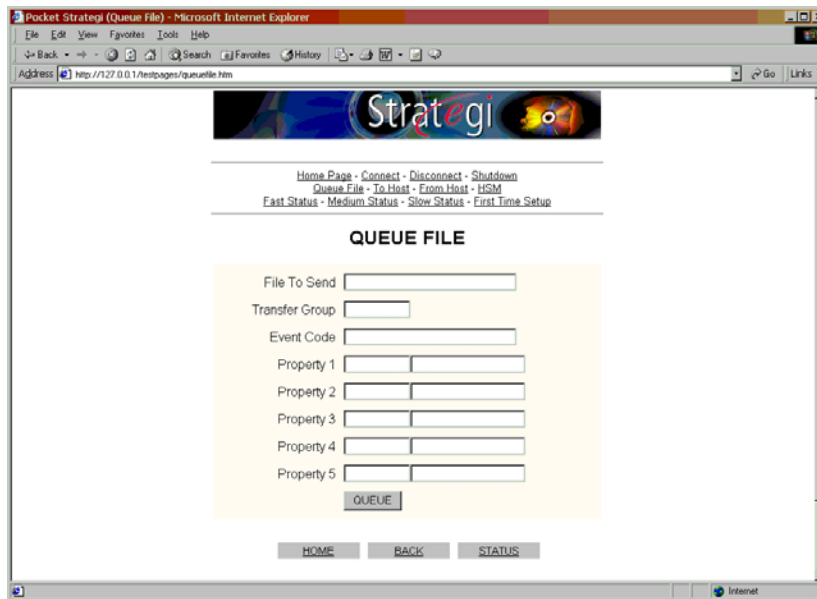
Pocket Strategi (Queue File) - Microsoft Internet Explorer

File Edit View Favorites Tools Help

Back Search Favorites History

Address http://127.0.0.1/testpages/queuefile.htm Go Links

Strategi

Home Page - Connect - Disconnect - Shutdown
Queue File - To Host - From Host - HSM
Fast Status - Medium Status - Slow Status - First Time Setup

QUEUE FILE

File To Send

Transfer Group

Event Code

Property 1

Property 2

Property 3

Property 4

Property 5

QUEUE

HOME BACK STATUS

Internet